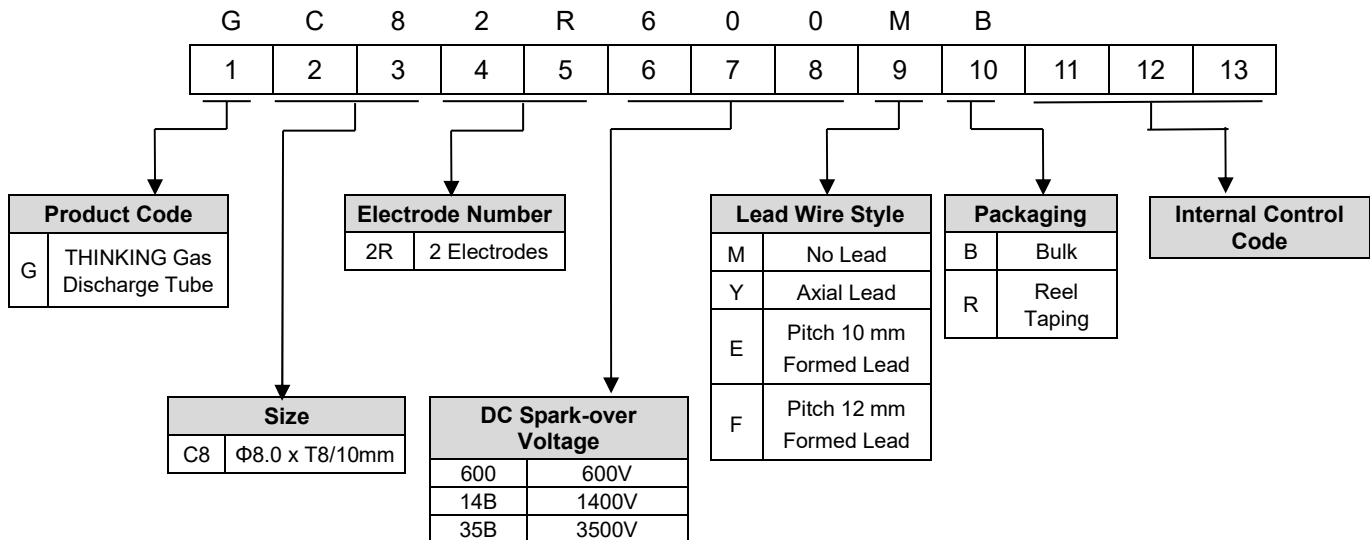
| G | C | 8 | 2 | R | 6 | 0 | 0 | M | B | | | |
|---|---|---|---|---|---|---|---|---|---|---|---|---|
| 1 | 2 | 3 | 4 | 5 | 6 | 7 | 8 | 9 | 10 | 11 | 12 | 13 |

| Product Code | |
|---|---|
| G | THINKING Gas Discharge Tube |

| Electrode Number | |
|---|---|
| 2R | 2 Electrodes |

| Lead Wire Style | |
|---|---|
| M | No Lead |
| Y | Axial Lead |
| E | Pitch 10 mm Formed Lead |
| F | Pitch 12 mm Formed Lead |

| Packaging | |
|---|---|
| B | Bulk |
| R | Reel Taping |

Internal Control Code

| Size | |
|---|---|
| C8 | Φ8.0 x T8/10mm |

| DC Spark-over Voltage | |
|---|---|
| 600 | 600V |
| 14B | 1400V |
| 35B | 3500V |